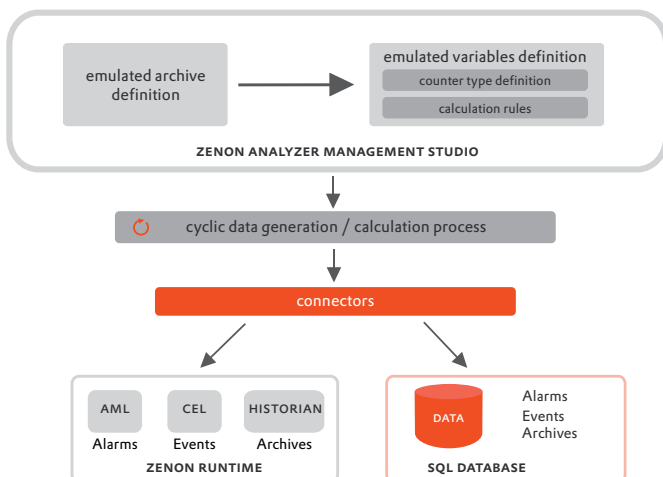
emulated archive definition

emulated variables definition

counter type definition

calculation rules

ZENON ANALYZER MANAGEMENT STUDIO

cyclic data generation / calculation process

connectors

AML

Alarms

CEL

Events

HISTORIAN

Archives

ZENON RUNTIME

DATA

Alarms
Events
Archives

SQL DATABASE